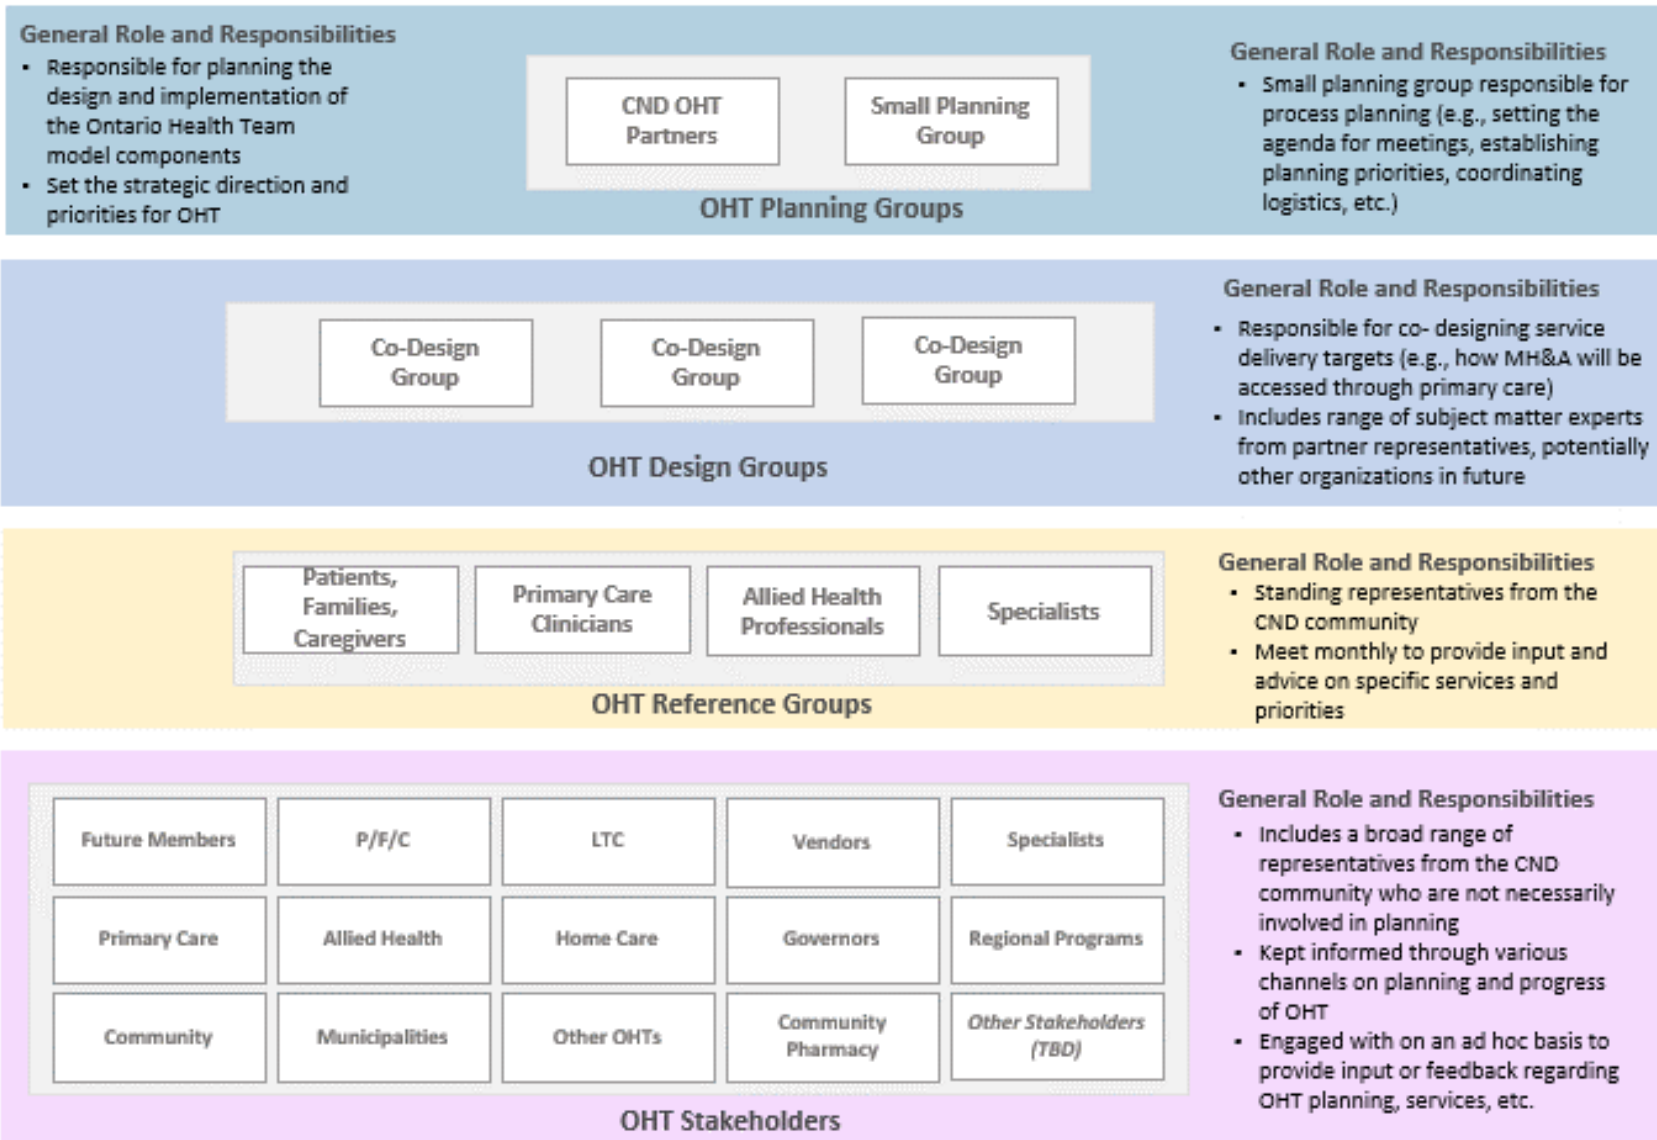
General Role and Responsibilities
• Responsible for planning the design and implementation of the Ontario Health Team model components
• Set the strategic direction and priorities for OHT

CND OHT Partners

Small Planning Group

OHT Planning Groups

General Role and Responsibilities
• Small planning group responsible for process planning (e.g., setting the agenda for meetings, establishing planning priorities, coordinating logistics, etc.)

Co-Design Group

Co-Design Group

Co-Design Group

OHT Design Groups

General Role and Responsibilities
• Responsible for co- designing service delivery targets (e.g., how MH&A will be accessed through primary care)
• Includes range of subject matter experts from partner representatives, potentially other organizations in future

Patients, Families, Caregivers

Primary Care Clinicians

Allied Health Professionals

Specialists

OHT Reference Groups

General Role and Responsibilities
• Standing representatives from the CND community
• Meet monthly to provide input and advice on specific services and priorities

| Future Members | P/F/C | LTC | Vendors | Specialists |
|---|---|---|---|---|
| Primary Care | Allied Health | Home Care | Governors | Regional Programs |
| Community | Municipalities | Other OHTs | Community Pharmacy | *Other Stakeholders (TBD)* |

OHT Stakeholders

General Role and Responsibilities
• Includes a broad range of representatives from the CND community who are not necessarily involved in planning
• Kept informed through various channels on planning and progress of OHT
• Engaged with on an ad hoc basis to provide input or feedback regarding OHT planning, services, etc.